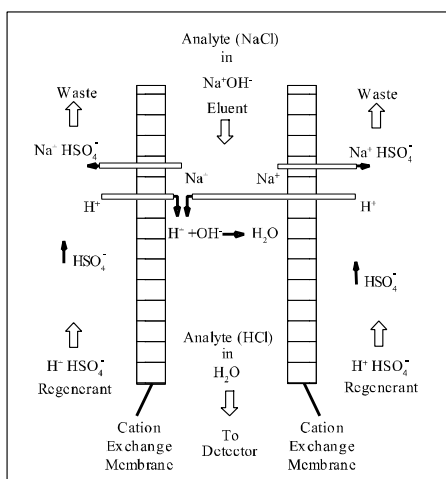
Analyte (NaCl) in $Na^+OH^-$ Eluent

Waste

$Na^+ HSO_4^-$

$H^+$

$HSO_4^-$

$H^- HSO_4^-$ Regenerant

Cation Exchange Membranc

$Na^+$

$Na^+$

$H^- + OH^- \rightarrow H_2O$

Analyte (HCl) in $H_2O$

To Detector

Waste

$Na^+ HSO_4^-$

$H^+$

$HSO_4^-$

$H^+ HSO_4^-$ Regenerant

Cation Exchange Membranc